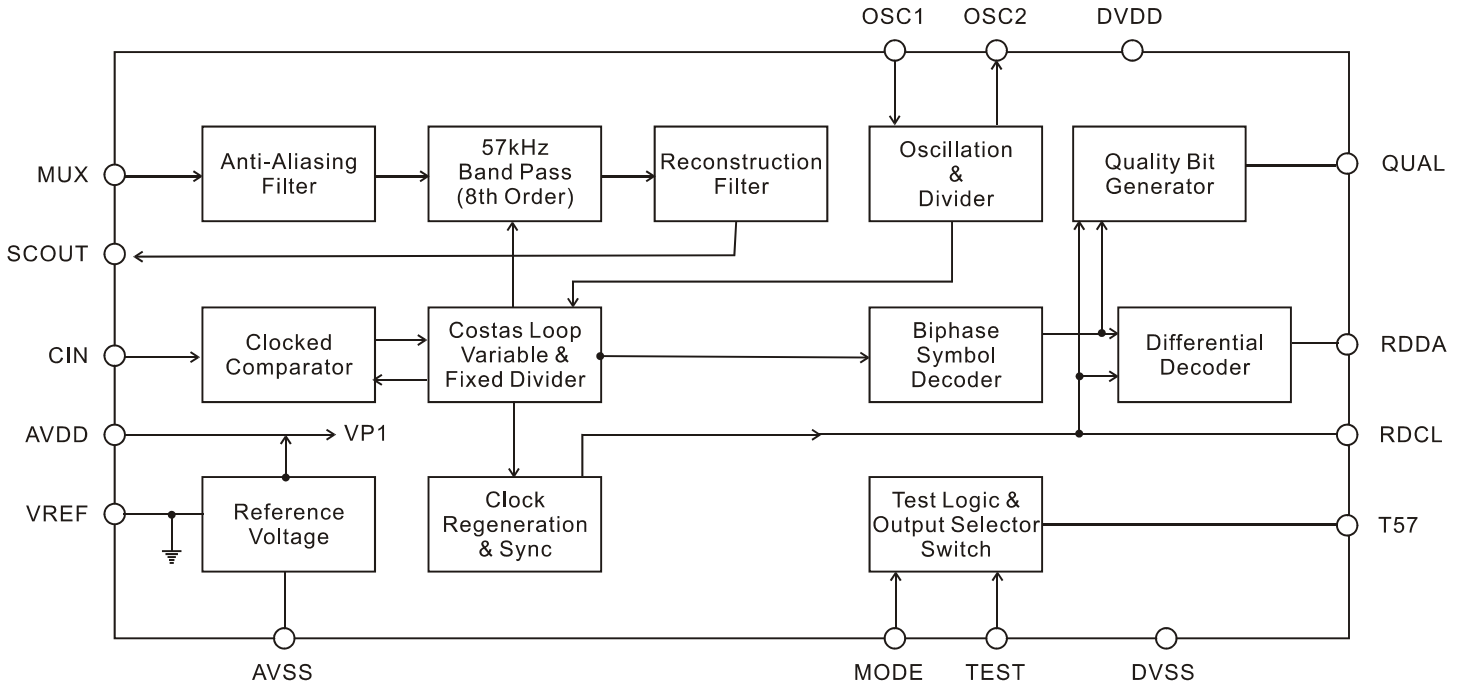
OSC1
OSC2
DVDD

MUX
Anti-Aliasing Filter
57kHz Band Pass (8th Order)
Reconstruction Filter
Oscillation & Divider
Quality Bit Generator
QUAL

SCOUT

CIN
Clocked Comparator
Costas Loop Variable & Fixed Divider
Biphase Symbol Decoder
Differential Decoder
RDDA

AVDD
VP1
RDCL

VREF
Reference Voltage
Clock Regeneration & Sync
Test Logic & Output Selector Switch
T57

AVSS
MODE
TEST
DVSS